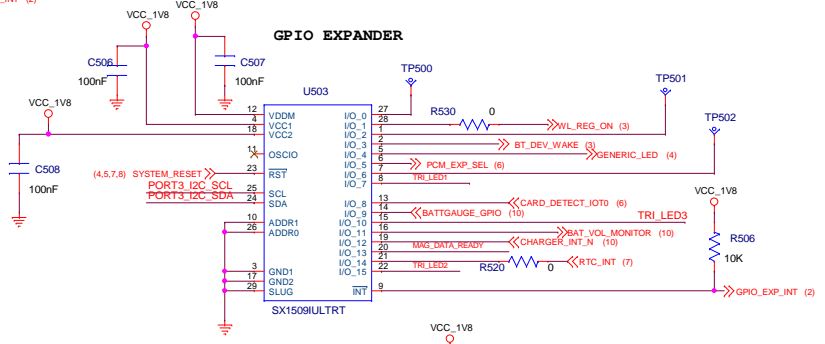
_INT (2)

VCC_1V8
VCC_1V8
GPIO EXPANDER
C506
100nF
C507
100nF
TP500
TP501
TP502
U503
VCC_1V8
12 VDDM
4 VCC1
18 VCC2
11 OSCIO
23 $\overline{RST}$
25 SCL
24 SDA
10 ADDR1
26 ADDR0
3 GND1
17 GND2
29 SLUG
27 I/O_0
28 I/O_1
1 I/O_2
2 I/O_3
5 I/O_4
6 I/O_5
7 I/O_6
8 I/O_7
13 I/O_8
14 I/O_9
15 I/O_10
16 I/O_11
19 I/O_12
20 I/O_13
21 I/O_14
22 I/O_15
9 $\overline{INT}$
SX1509IULTRT
R530
0
WL_REG_ON (3)
BT_DEV_WAKE (3)
GENERIC_LED (4)
PCM_EXP_SEL (6)
TRI_LED1
C508
100nF
(4,5,7,8) SYSTEM_RESET
PORT3_I2C_SCL
PORT3_I2C_SDA
CARD_DETECT_IOT0 (6)
BATTGAUGE_GPIO (10)
TRI_LED3
BAT_VOL_MONITOR (10)
MAG_DATA_READY
CHARGER_INT_N (10)
R520
0
TRI_LED2
RTC_INT (7)
VCC_1V8
R506
10K
GPIO_EXP_INT (2)
VCC_1V8